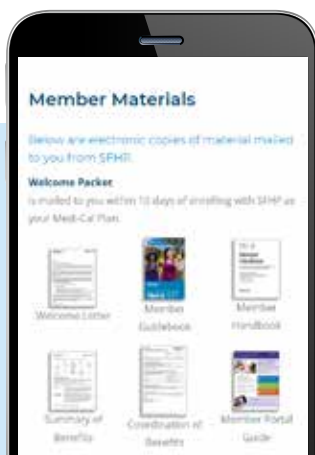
Member Materials

Below are electronic copies of material mailed to you from SFHP.

Welcome Packet

is mailed to you within 10 days of enrolling with SFHP as your Medi-Cal Plan.

Welcome Letter

Member Guidebook

Member Handbook

Summary of Benefits

Coordination of Benefits

Member Portal Guide